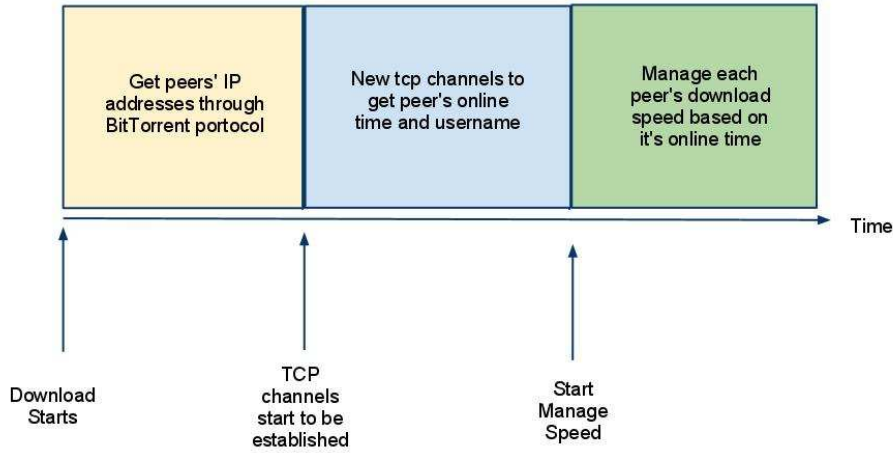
Get peers' IP addresses through BitTorrent portocol

New tcp channels to get peer's online time and username

Manage each peer's download speed based on it's online time

Time

Download Starts

TCP channels start to be established

Start Manage Speed